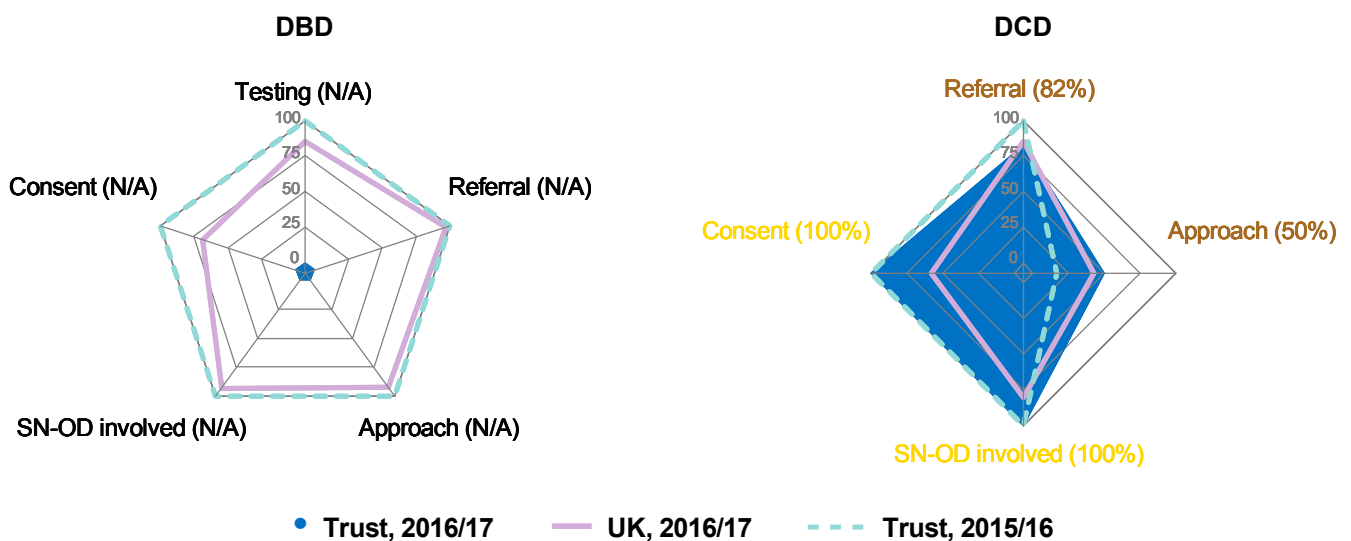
DBD

Testing (N/A)

100
75
50
25
0

Referral (N/A)

Consent (N/A)

Approach (N/A)

SN-OD involved (N/A)

DCD

Referral (82%)

100
75
50
25
0

Consent (100%)

Approach (50%)

SN-OD involved (100%)

Trust, 2016/17 UK, 2016/17 Trust, 2015/16